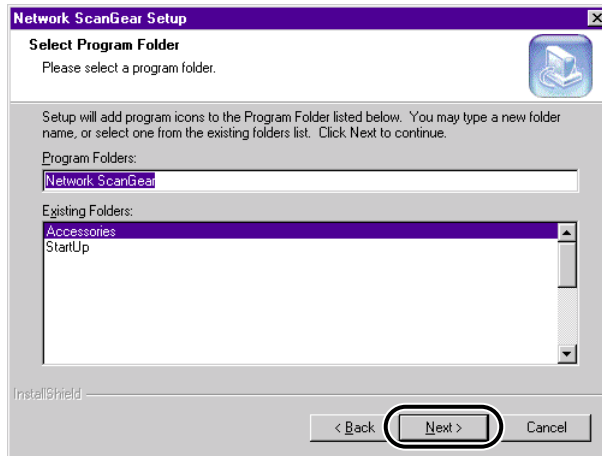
Network ScanGear Setup

Select Program Folder

Please select a program folder.

Setup will add program icons to the Program Folder listed below. You may type a new folder name, or select one from the existing folders list. Click Next to continue.

Program Folders:

Network ScanGear

Existing Folders:

Accessories
StartUp

InstallShield

< Back

Next >

Cancel